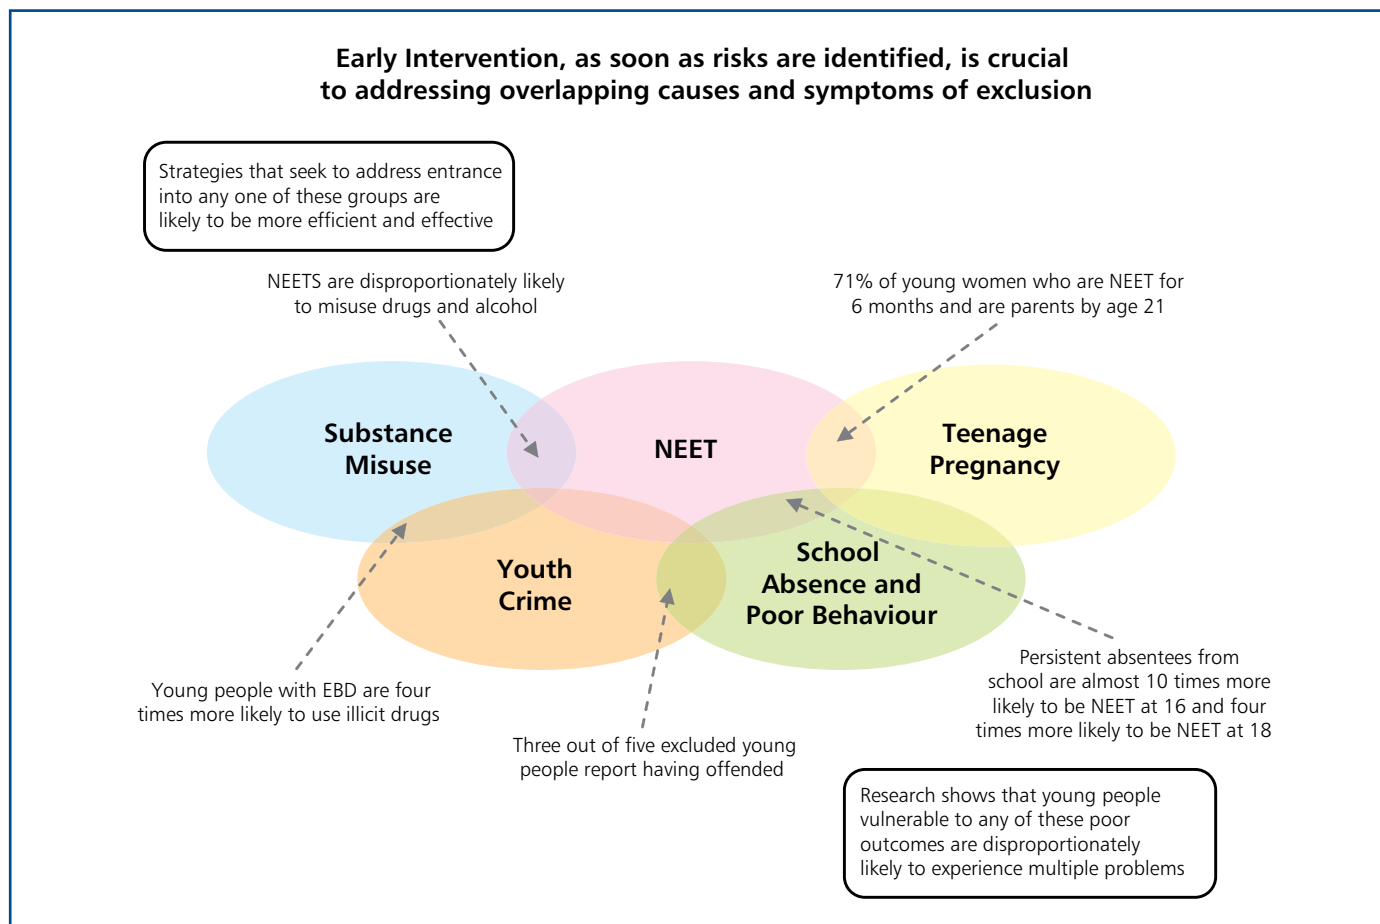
Early Intervention, as soon as risks are identified, is crucial to addressing overlapping causes and symptoms of exclusion

Strategies that seek to address entrance into any one of these groups are likely to be more efficient and effective

NEETS are disproportionately likely to misuse drugs and alcohol

71% of young women who are NEET for 6 months and are parents by age 21

Substance Misuse

NEET

Teenage Pregnancy

Youth Crime

School Absence and Poor Behaviour

Young people with EBD are four times more likely to use illicit drugs

Three out of five excluded young people report having offended

Persistent absentees from school are almost 10 times more likely to be NEET at 16 and four times more likely to be NEET at 18

Research shows that young people vulnerable to any of these poor outcomes are disproportionately likely to experience multiple problems